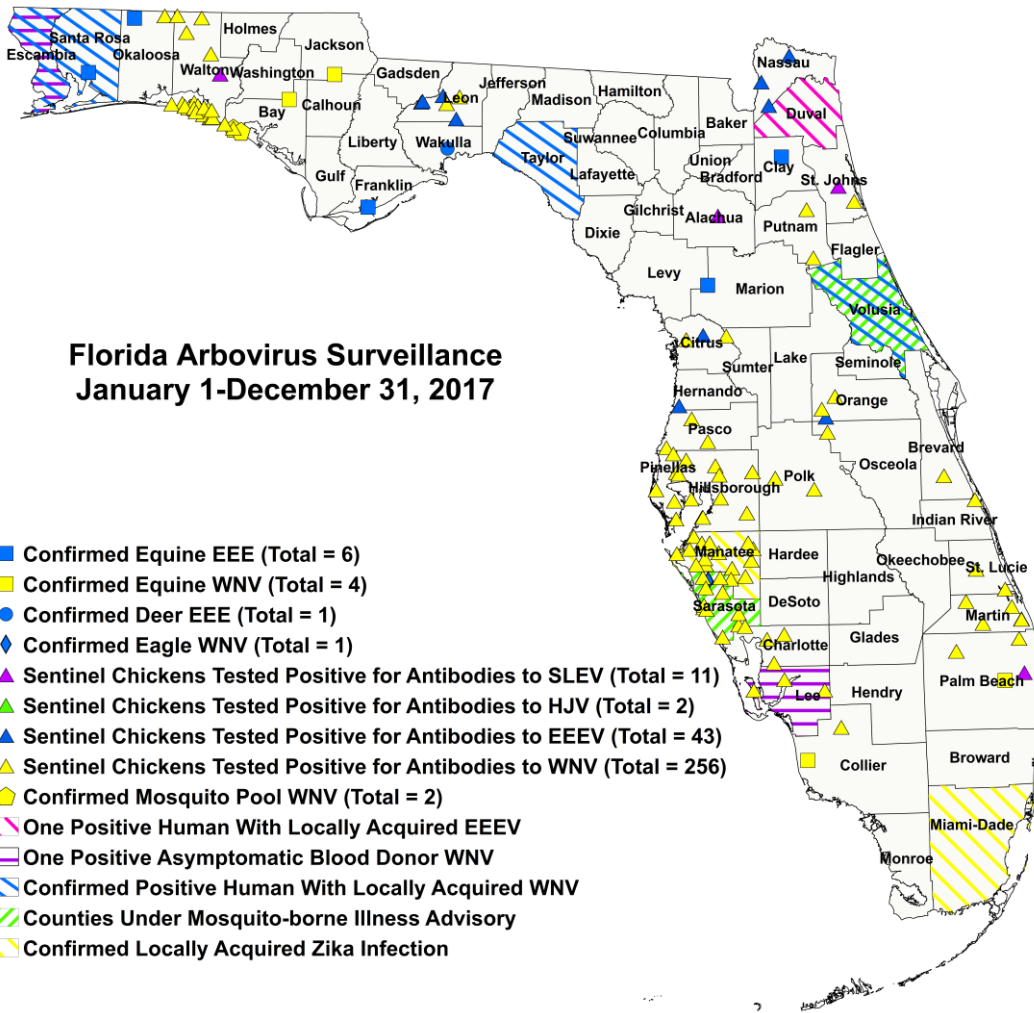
Florida Arbovirus Surveillance
January 1-December 31, 2017

Santa Rosa
Escambia
Okaloosa
Holmes
Jackson
Walton
Washington
Gadsden
Jefferson
Nassau
Leon
Madison
Hamilton
Calhoun
Bay
Duval
Baker
Liberty
Wakulla
Suwannee
Columbia
Taylor
Union
Clay
Gulf
Franklin
Lafayette
Bradford
St. Johns
Gilchrist
Alachua
Dixie
Putnam
Flagler
Levy
Marion
Volusia
Citrus
Lake
Sumter
Seminole
Hernando
Orange
Pasco
Brevard
Pinellas
Polk
Osceola
Hillsborough
Indian River
Manatee
Hardee
Okeechobee
St. Lucie
Highlands
Sarasota
DeSoto
Martin
Glades
Charlotte
Palm Beach
Lee
Hendry
Collier
Broward
Miami-Dade
Monroe

Confirmed Equine EEE (Total = 6)
Confirmed Equine WNV (Total = 4)
Confirmed Deer EEE (Total = 1)
Confirmed Eagle WNV (Total = 1)
Sentinel Chickens Tested Positive for Antibodies to SLEV (Total = 11)
Sentinel Chickens Tested Positive for Antibodies to HJV (Total = 2)
Sentinel Chickens Tested Positive for Antibodies to EEEV (Total = 43)
Sentinel Chickens Tested Positive for Antibodies to WNV (Total = 256)
Confirmed Mosquito Pool WNV (Total = 2)
One Positive Human With Locally Acquired EEEV
One Positive Asymptomatic Blood Donor WNV
Confirmed Positive Human With Locally Acquired WNV
Counties Under Mosquito-borne Illness Advisory
Confirmed Locally Acquired Zika Infection